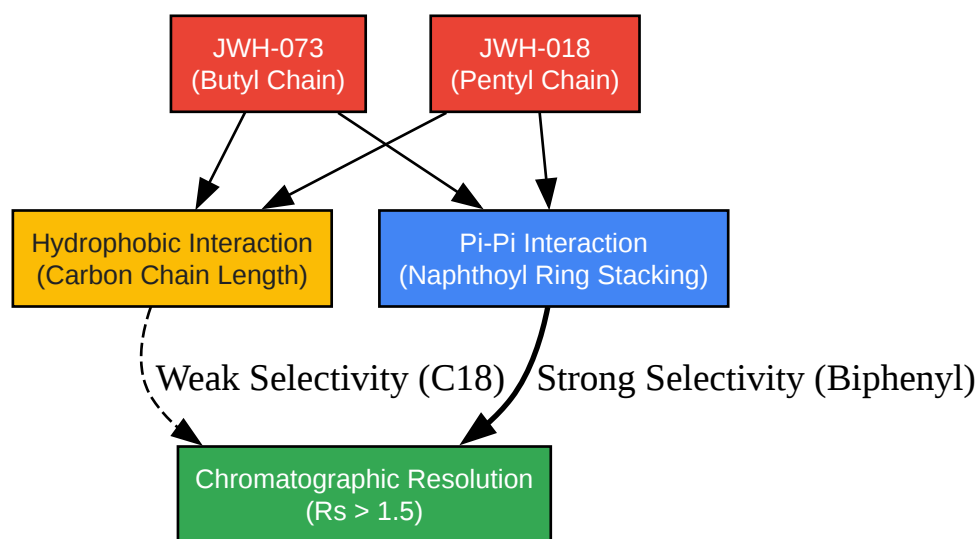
JWH-073
(Butyl Chain)

JWH-018
(Pentyl Chain)

Hydrophobic Interaction
(Carbon Chain Length)

Pi-Pi Interaction
(Naphthoyl Ring Stacking)

Weak Selectivity (C18)

Strong Selectivity (Biphenyl)

Chromatographic Resolution
(Rs > 1.5)